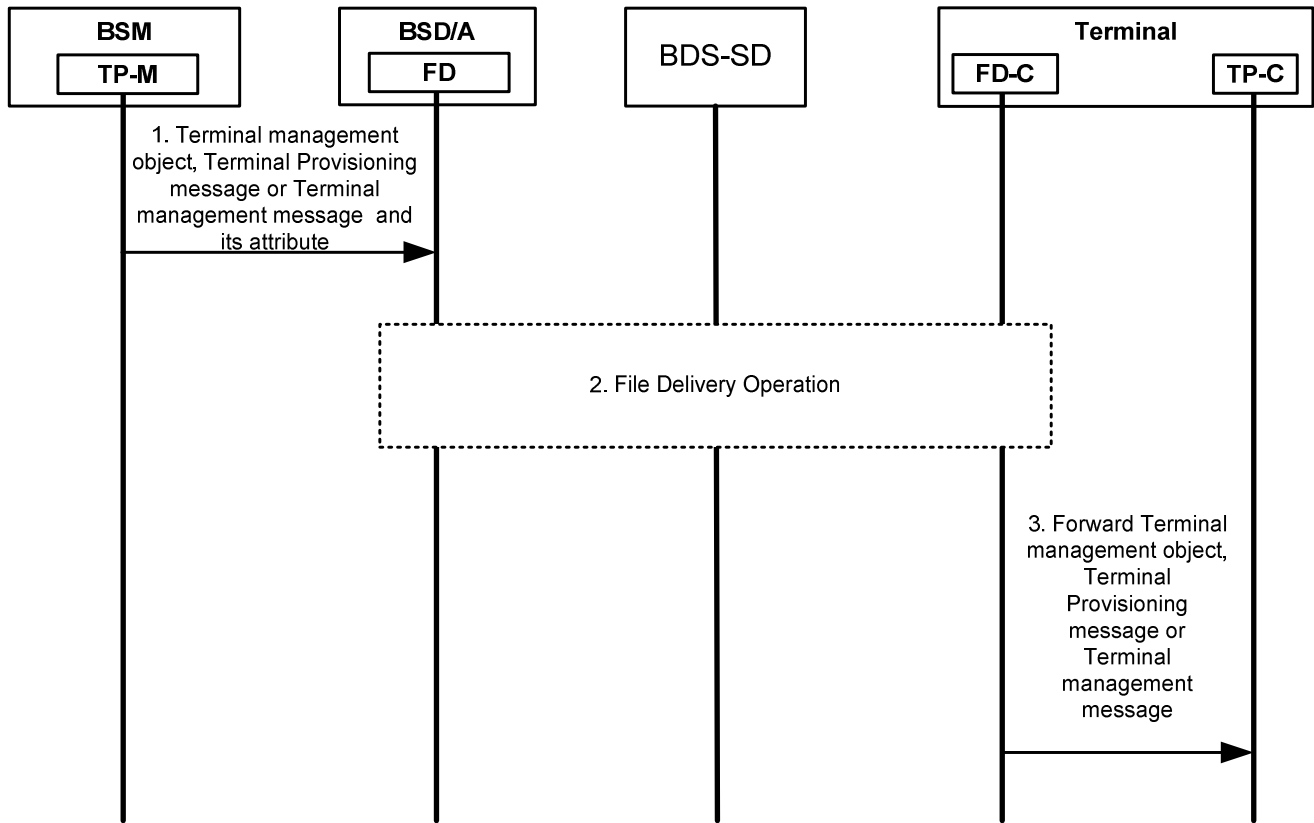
BSM
TP-M

BSD/A
FD

BDS-SD

Terminal
FD-C
TP-C

1. Terminal management object, Terminal Provisioning message or Terminal management message and its attribute

2. File Delivery Operation

3. Forward Terminal management object, Terminal Provisioning message or Terminal management message